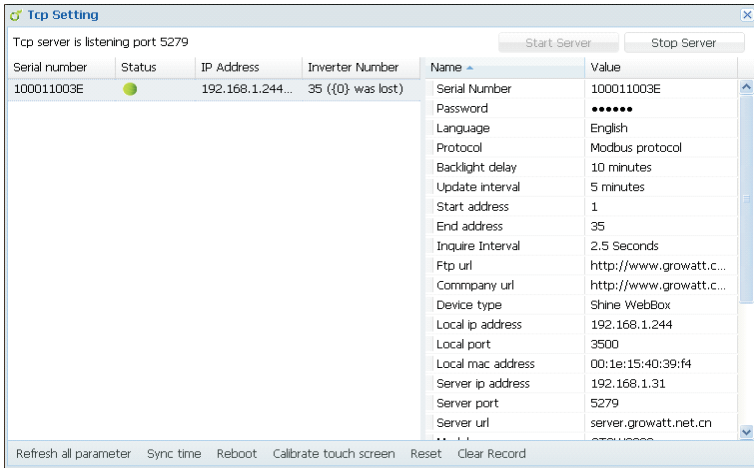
Tcp Setting

Tcp server is listening port 5279

Start Server | Stop Server

| Serial number | Status | IP Address | Inverter Number |
|---|---|---|---|
| 100011003E | | 192.168.1.244... | 35 ({0} was lost) |

| Name | Value |
|---|---|
| Serial Number | 100011003E |
| Password | ●●●●●● |
| Language | English |
| Protocol | Modbus protocol |
| Backlight delay | 10 minutes |
| Update interval | 5 minutes |
| Start address | 1 |
| End address | 35 |
| Inquire Interval | 2.5 Seconds |
| Ftp url | http://www.growatt.c... |
| Commpany url | http://www.growatt.c... |
| Device type | Shine WebBox |
| Local ip address | 192.168.1.244 |
| Local port | 3500 |
| Local mac address | 00:1e:15:40:39:f4 |
| Server ip address | 192.168.1.31 |
| Server port | 5279 |
| Server url | server.growatt.net.cn |
| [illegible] | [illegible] |

Refresh all parameter  Sync time  Reboot  Calibrate touch screen  Reset  Clear Record